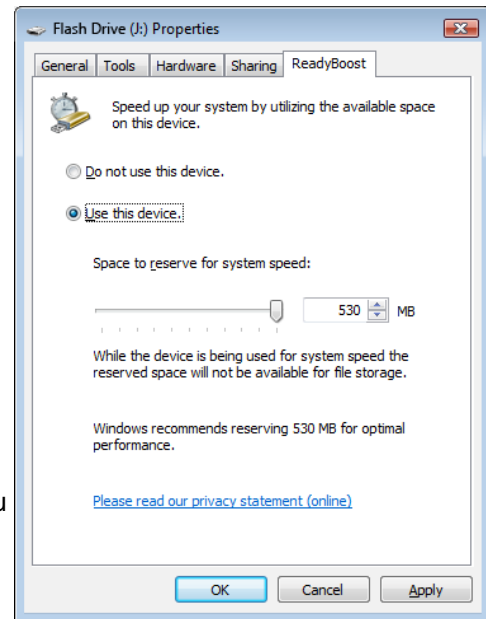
Flash Drive (J:) Properties

General | Tools | Hardware | Sharing | ReadyBoost

Speed up your system by utilizing the available space on this device.

Do not use this device.

Use this device.

Space to reserve for system speed:

530 MB

While the device is being used for system speed the reserved space will not be available for file storage.

Windows recommends reserving 530 MB for optimal performance.

u

Please read our privacy statement (online)

OK | Cancel | Apply